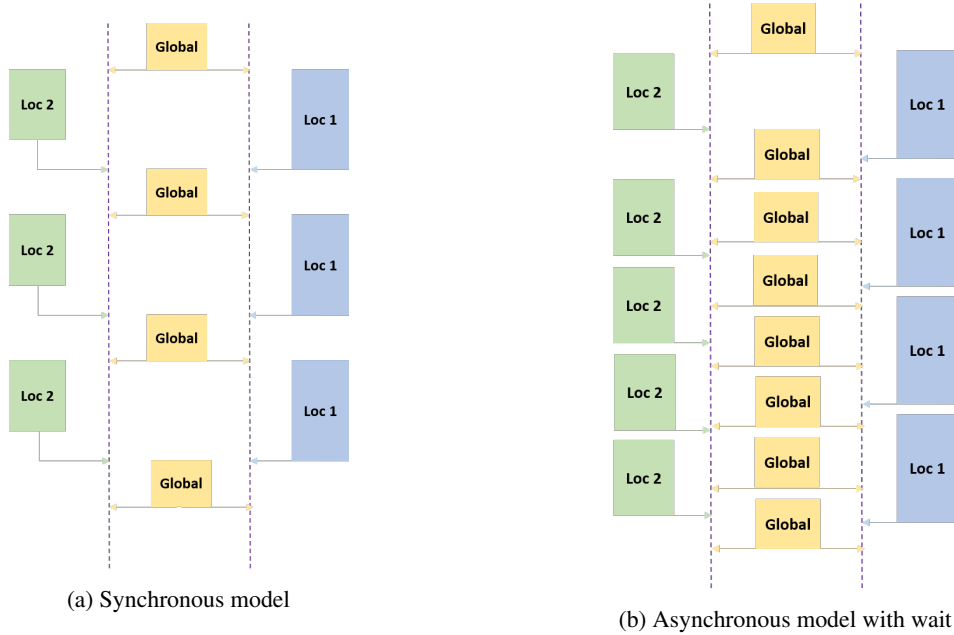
Global

Loc 2

Loc 1

Global

Loc 2

Loc 1

Global

Loc 2

Loc 1

Global

(a) Synchronous model

Global

Loc 2

Loc 1

Global

Loc 2

Global

Loc 1

Loc 2

Global

Global

Loc 1

Loc 2

Global

Loc 2

Global

Loc 1

Global

Global

(b) Asynchronous model with wait